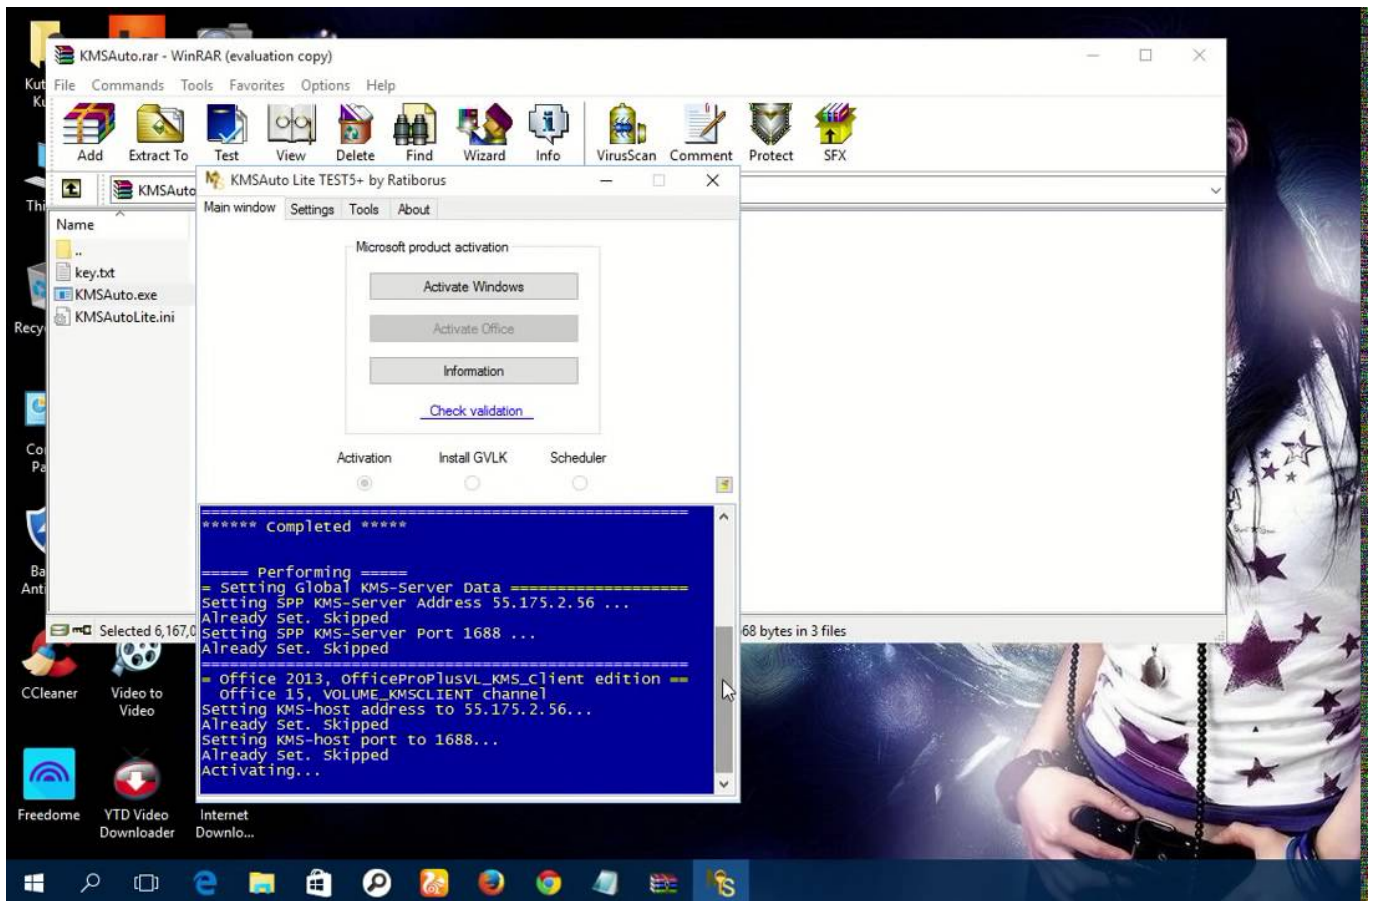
Kut Ku

KMSAuto.rar - WinRAR (evaluation copy)

File Commands Tools Favorites Options Help

Add Extract To Test View Delete Find Wizard Info VirusScan Comment Protect SFX

KMSAuto

Name

..
key.txt
KMSAuto.exe
KMSAutoLite.ini

Selected 6,167,0

68 bytes in 3 files

Thi

Recy

Co Pa

Ba Anti

KMSAuto Lite TEST5+ by Ratiborus

Main window Settings Tools About

Microsoft product activation

Activate Windows

Activate Office

Information

Check validation

Activation Install GVLK Scheduler

****** Completed *****

===== Performing =====
= Setting Global KMS-Server Data ====================
Setting SPP KMS-Server Address 55.175.2.56 ...
Already Set. Skipped
Setting SPP KMS-Server Port 1688 ...
Already Set. Skipped

= Office 2013, OfficeProPlusVL_KMS_Client edition ==
Office 15, VOLUME_KMSCLIENT channel
Setting KMS-host address to 55.175.2.56...
Already Set. Skipped
Setting KMS-host port to 1688...
Already Set. Skipped
Activating...

CCleaner

Video to Video

Freedome

YTD Video Downloader

Internet Downlo...